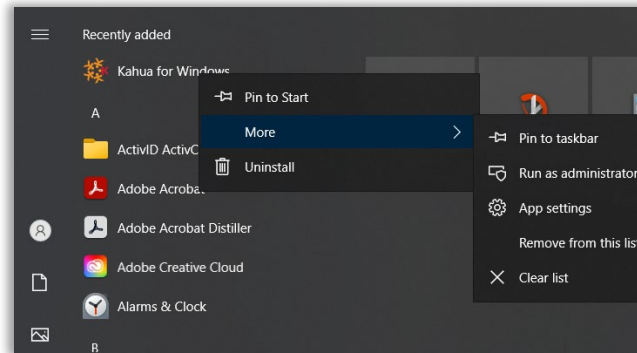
Recently added

Kahua for Windows

A

ActivID ActivC

Adobe Acrobat

Adobe Acrobat Distiller

Adobe Creative Cloud

Alarms & Clock

B

Pin to Start

More

Uninstall

Pin to taskbar

Run as administrator

App settings

Remove from this list

Clear list